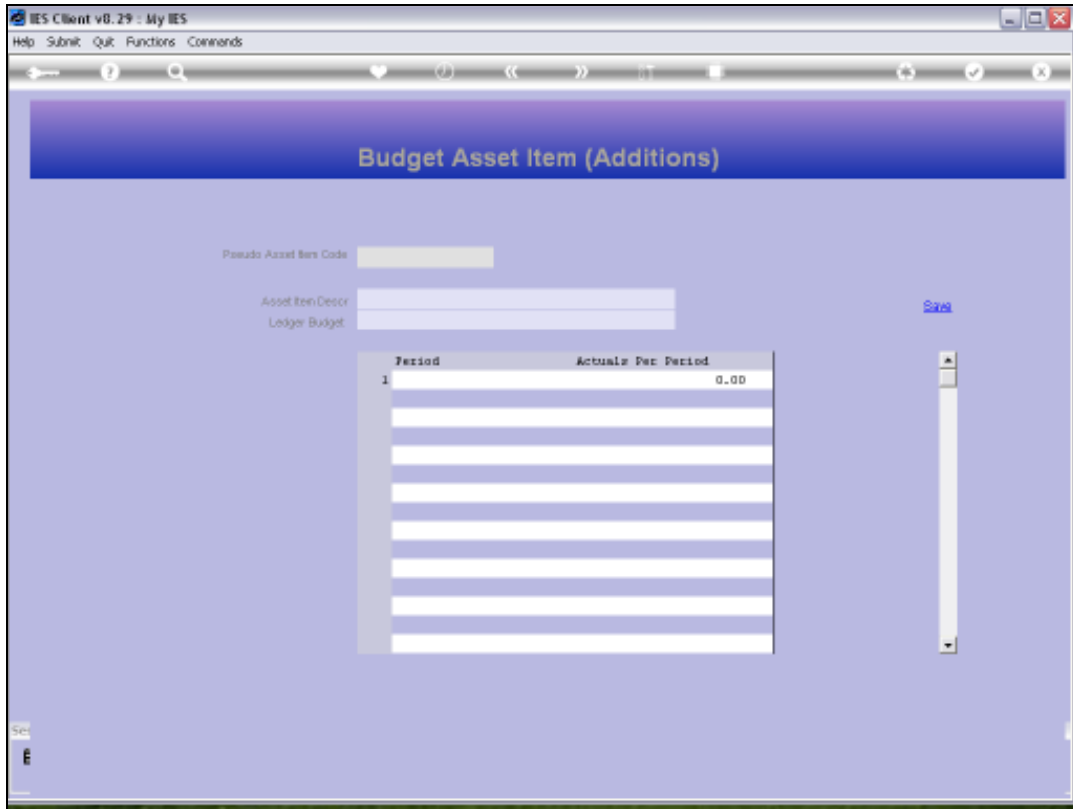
IES Client v8.29 : My IES

Help Submit Quit Functions Commands

Budget Asset Item (Additions)

Pseudo Asset Item Code

Asset Item Descr

Ledger Budget

Save

| | Period | Actuals Per Period |
|---|---|---|
| 1 | | 0.00 |

Se

E